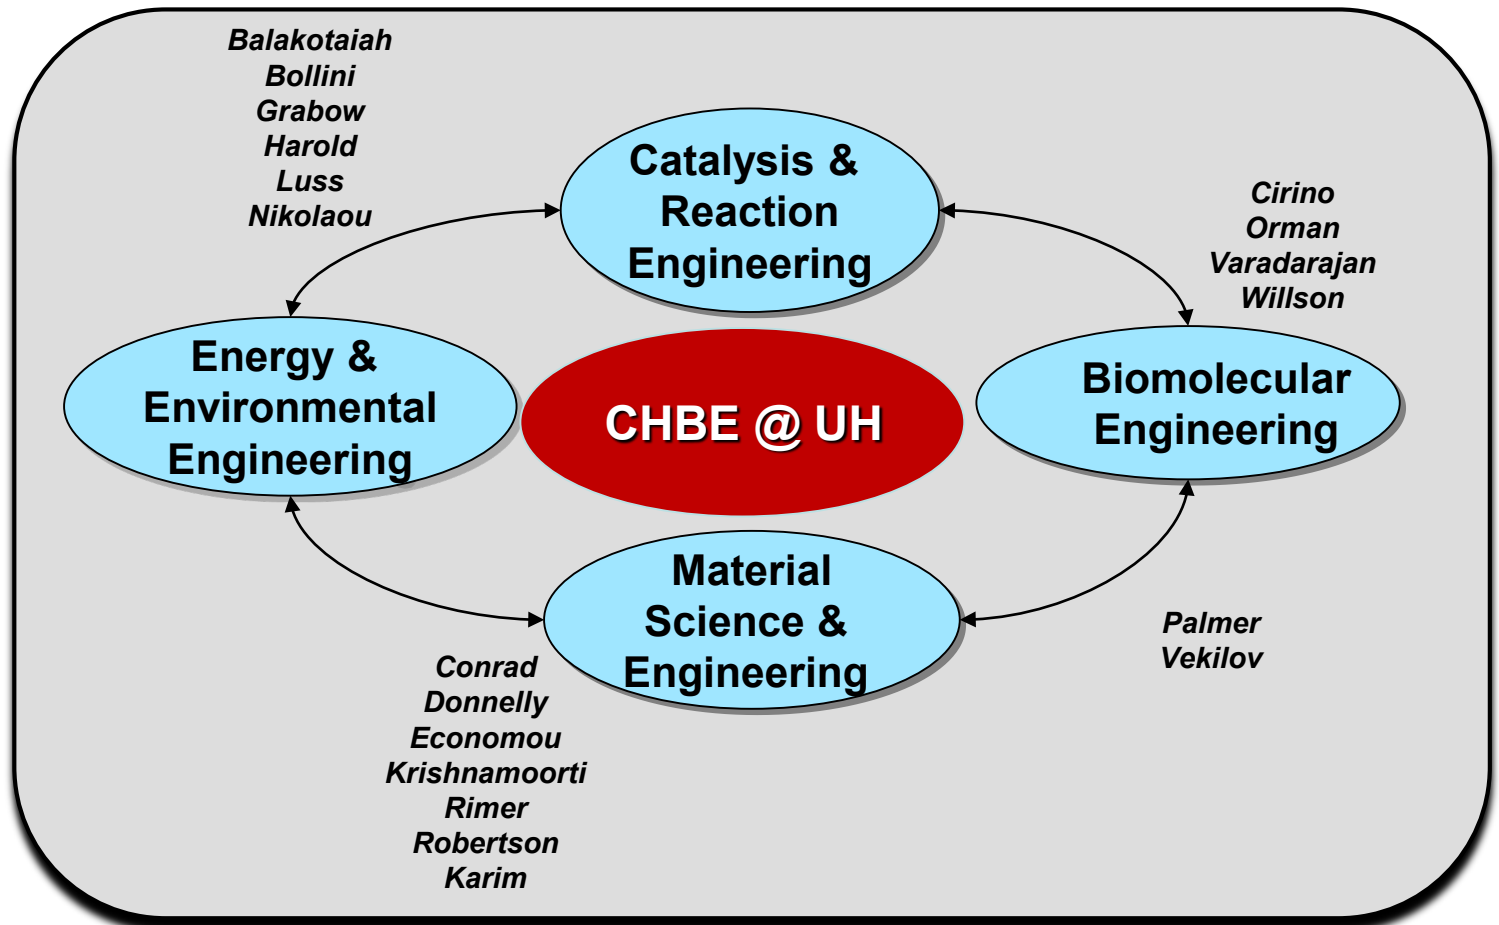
Balakotaiah
Bollini
Grabow
Harold
Luss
Nikolaou

Catalysis & Reaction Engineering

Cirino
Orman
Varadarajan
Willson

Energy & Environmental Engineering

CHBE @ UH

Biomolecular Engineering

Material Science & Engineering

Palmer
Vekilov

Conrad
Donnelly
Economou
Krishnamoorti
Rimer
Robertson
Karim